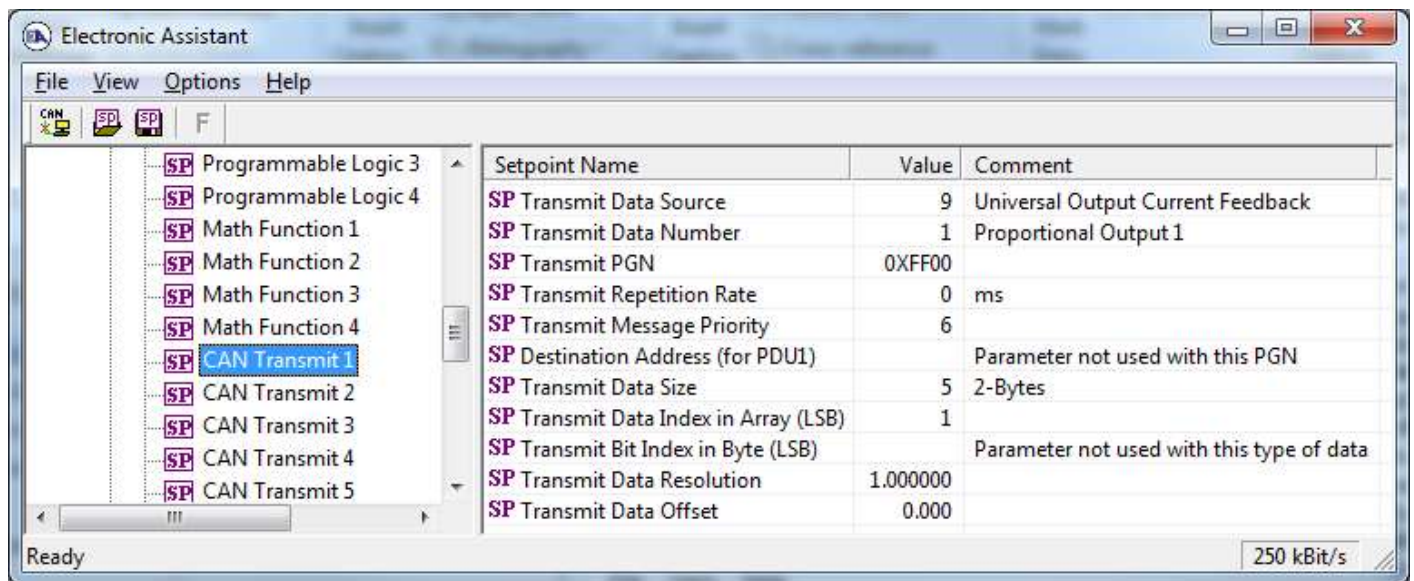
Electronic Assistant

File View Options Help

CAN SP SP F

SP Programmable Logic 3
SP Programmable Logic 4
SP Math Function 1
SP Math Function 2
SP Math Function 3
SP Math Function 4
SP CAN Transmit 1
SP CAN Transmit 2
SP CAN Transmit 3
SP CAN Transmit 4
SP CAN Transmit 5

| Setpoint Name | Value | Comment |
|---|---|---|
| SP Transmit Data Source | 9 | Universal Output Current Feedback |
| SP Transmit Data Number | 1 | Proportional Output 1 |
| SP Transmit PGN | 0XFF00 | |
| SP Transmit Repetition Rate | 0 | ms |
| SP Transmit Message Priority | 6 | |
| SP Destination Address (for PDU1) | | Parameter not used with this PGN |
| SP Transmit Data Size | 5 | 2-Bytes |
| SP Transmit Data Index in Array (LSB) | 1 | |
| SP Transmit Bit Index in Byte (LSB) | | Parameter not used with this type of data |
| SP Transmit Data Resolution | 1.000000 | |
| SP Transmit Data Offset | 0.000 | |

Ready 250 kBit/s